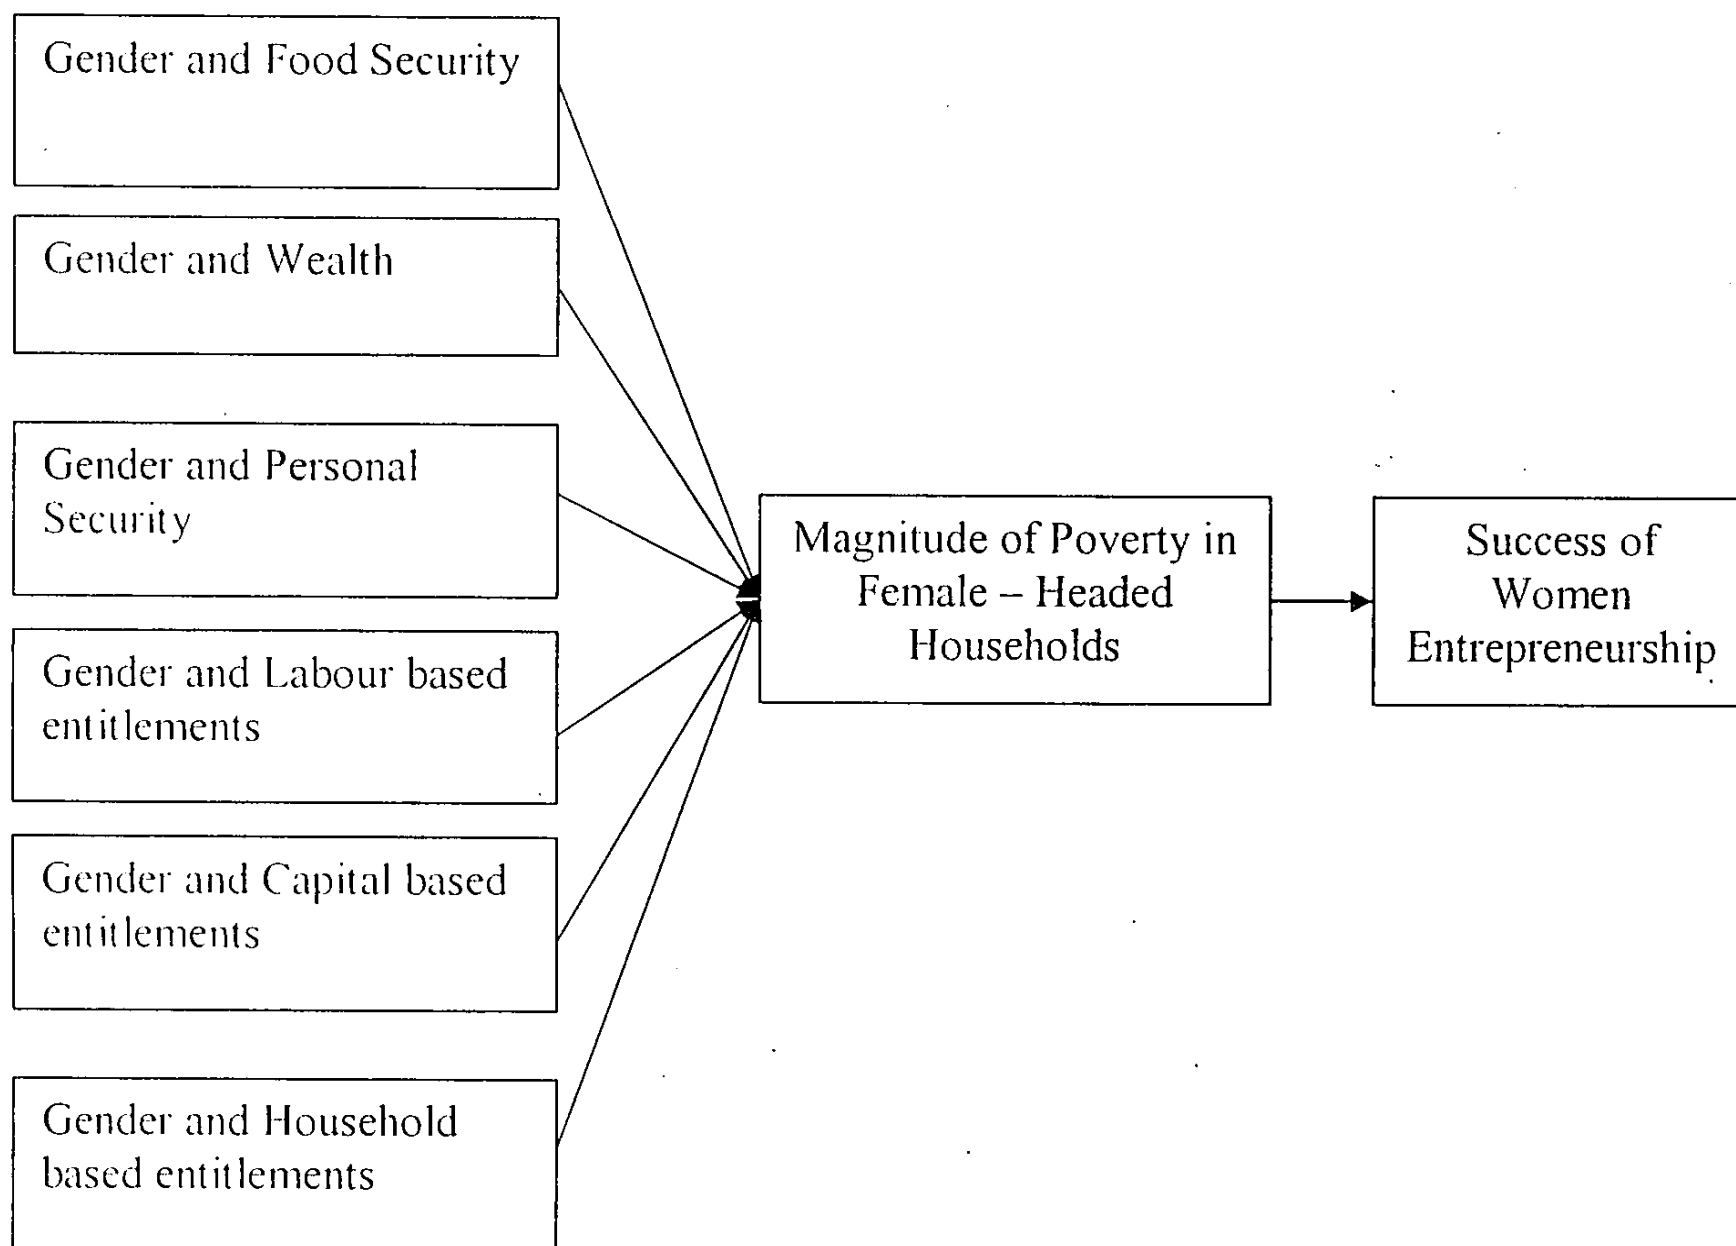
Gender and Food Security

Gender and Wealth

Gender and Personal Security

Gender and Labour based entitlements

Gender and Capital based entitlements

Gender and Household based entitlements

Magnitude of Poverty in Female – Headed Households

Success of Women Entrepreneurship